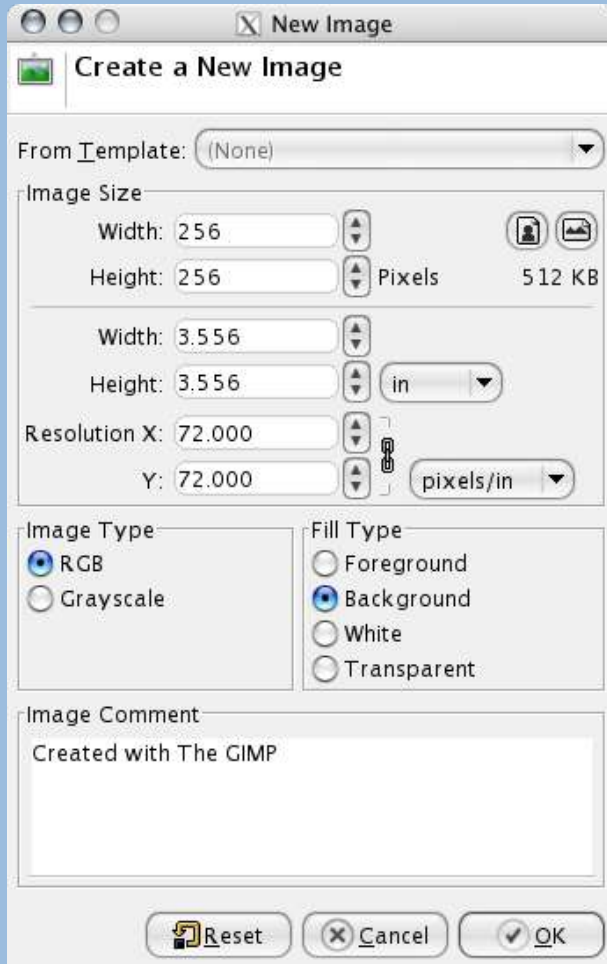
New Image

Create a New Image

From Template: (None)

Image Size

Width: 256

Height: 256 Pixels 512 KB

Width: 3.556

Height: 3.556 in

Resolution X: 72.000

Y: 72.000 pixels/in

Image Type

RGB

Grayscale

Fill Type

Foreground

Background

White

Transparent

Image Comment

Created with The GIMP

Reset Cancel OK